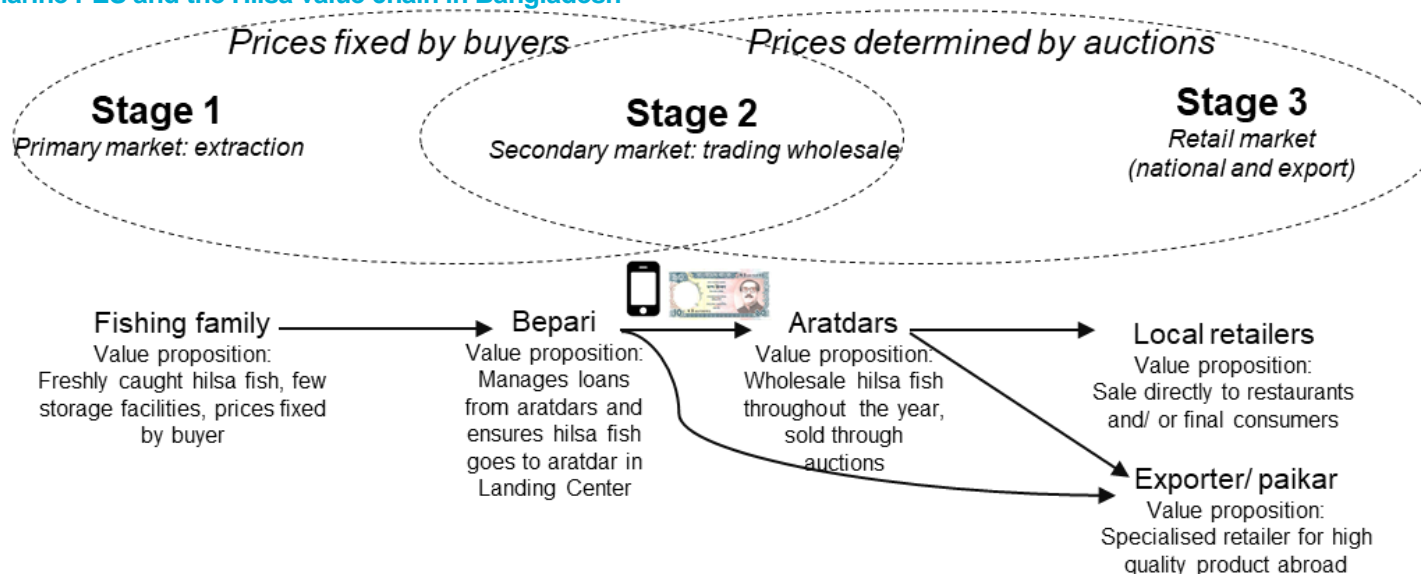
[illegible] and the Hilsa value chain in Bangladesh

Prices fixed by buyers

Prices determined by auctions

Stage 1
Primary market: extraction

Stage 2
Secondary market: trading wholesale

Stage 3
Retail market
(national and export)

Fishing family
Value proposition:
Freshly caught hilsa fish, few storage facilities, prices fixed by buyer

Bepari
Value proposition:
Manages loans from aratdars and ensures hilsa fish goes to aratdar in Landing Center

Aratdars
Value proposition:
Wholesale hilsa fish throughout the year, sold through auctions

Local retailers
Value proposition:
Sale directly to restaurants and/ or final consumers

Exporter/ paikar
Value proposition:
Specialised retailer for high quality product abroad